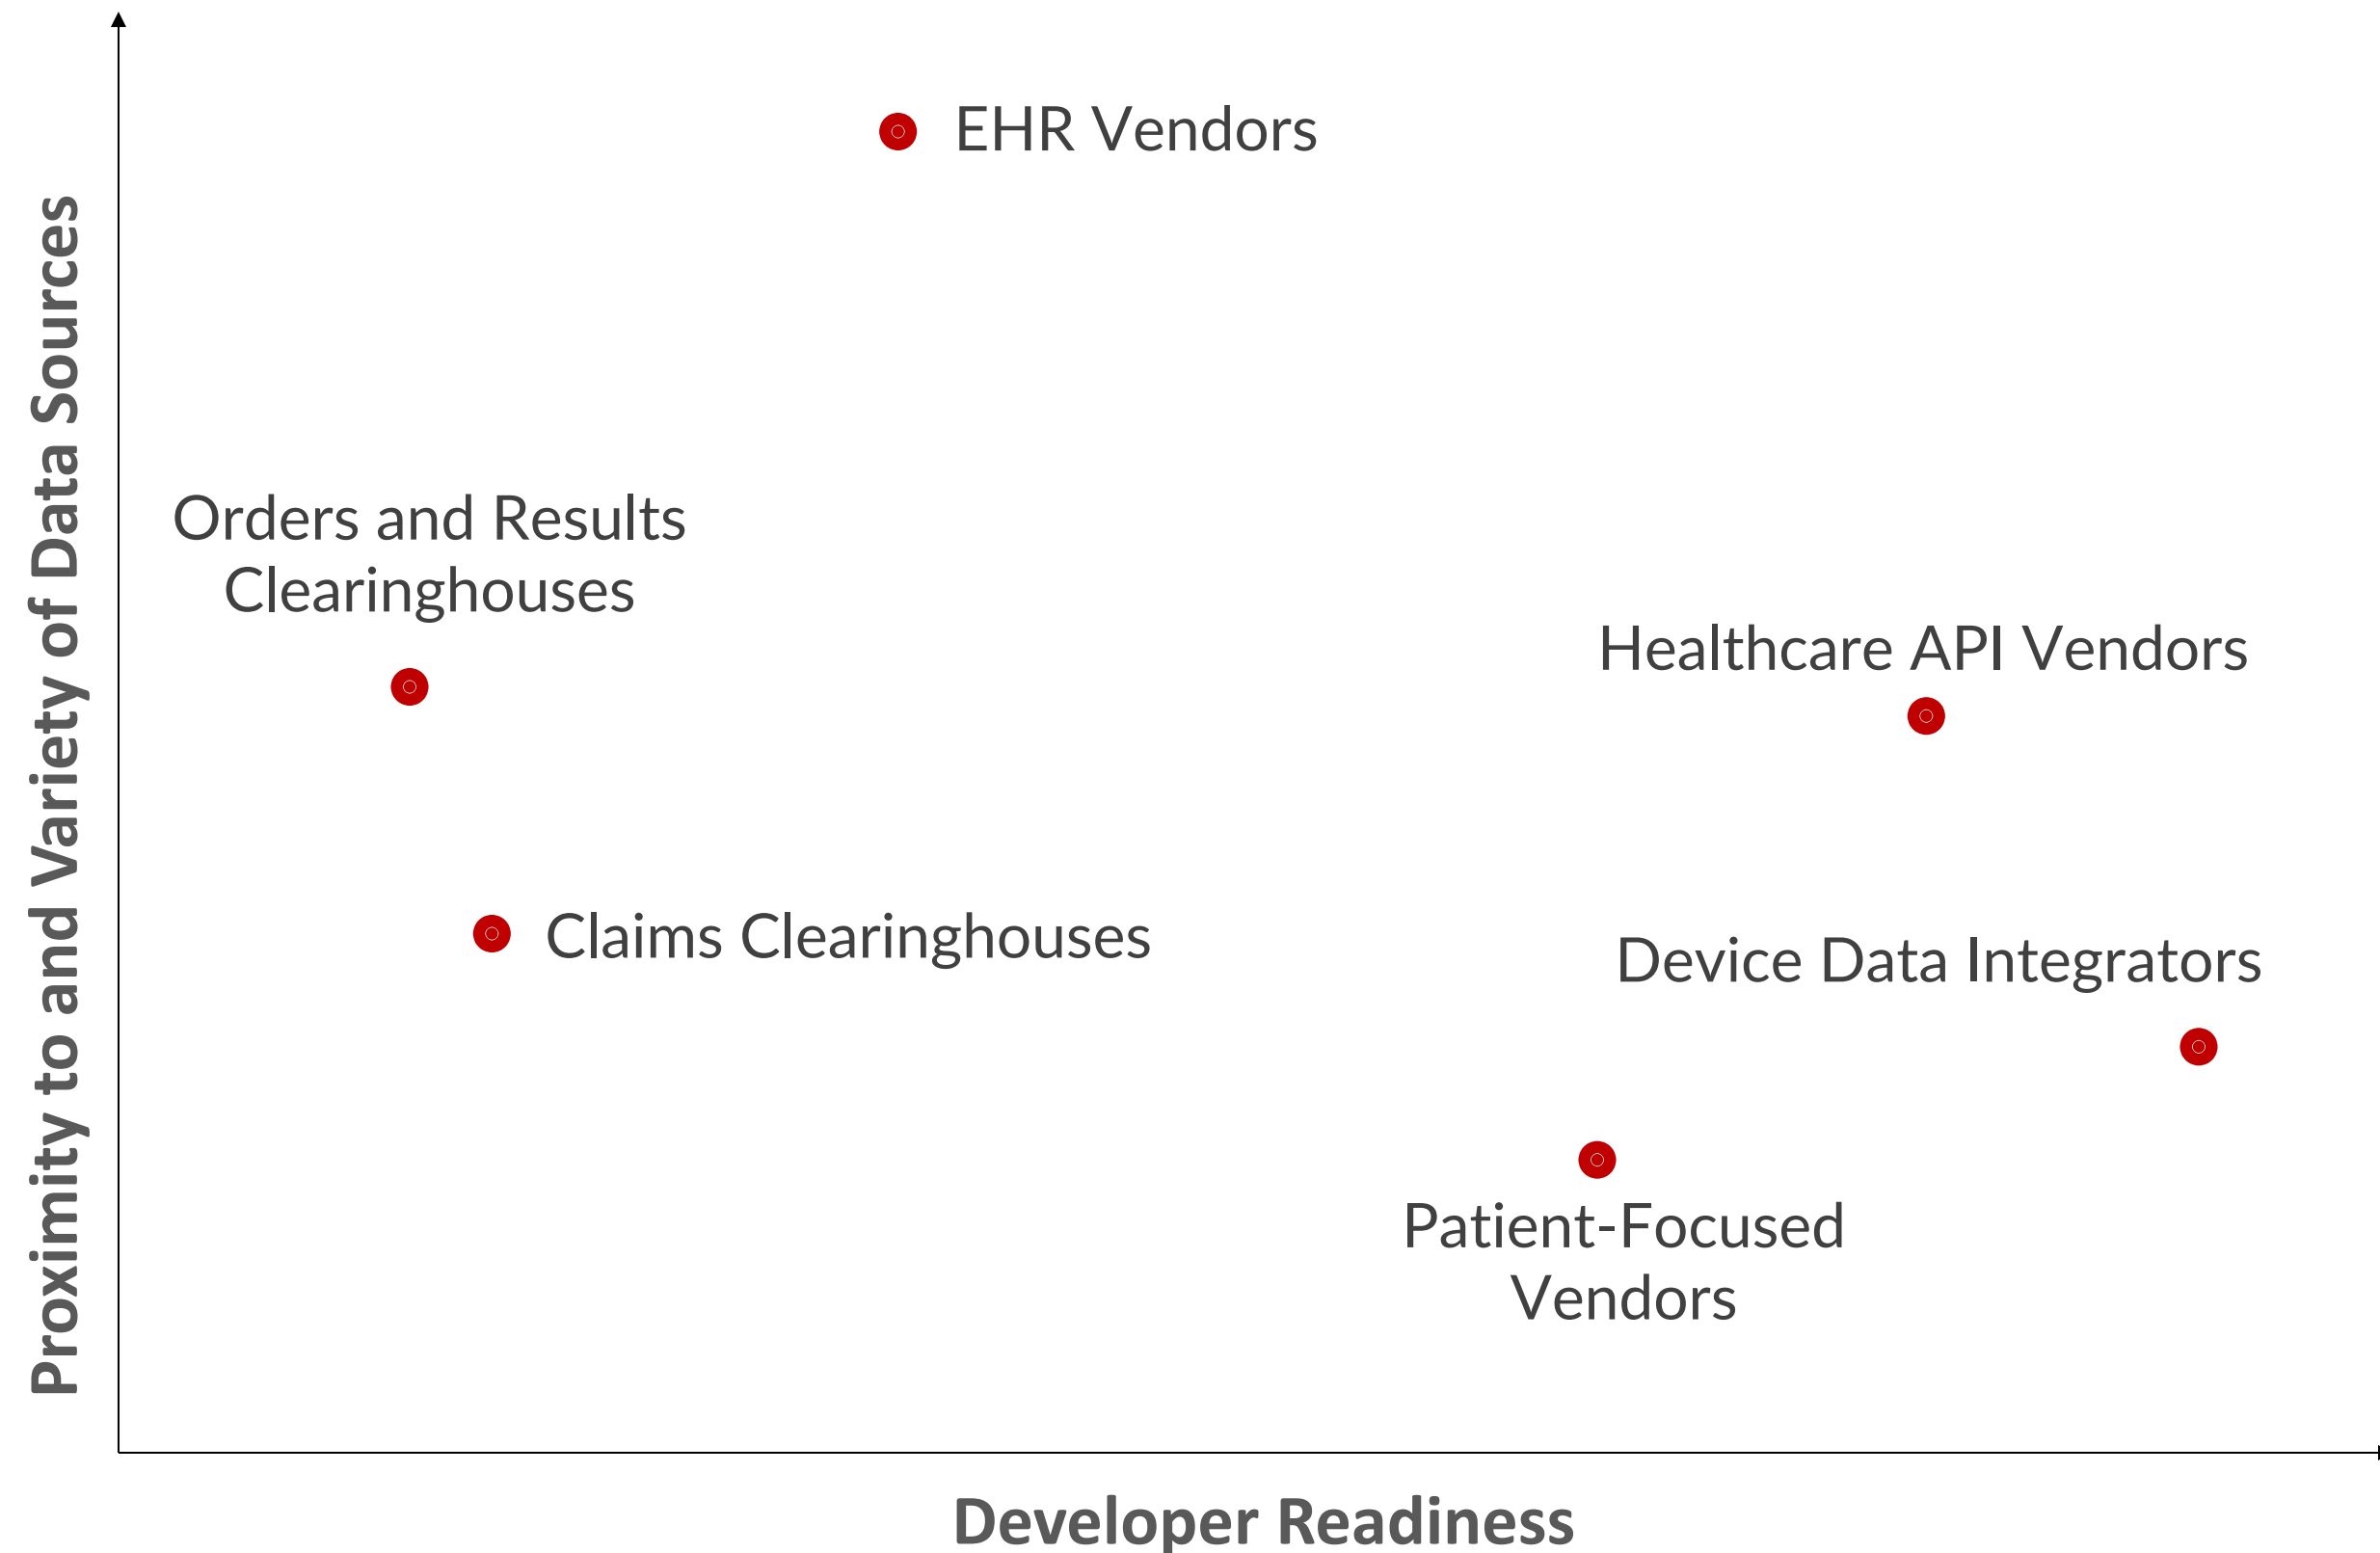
Proximity to and Variety of Data Sources

EHR Vendors

Orders and Results Clearinghouses

Healthcare API Vendors

Claims Clearinghouses

Device Data Integrators

Patient-Focused Vendors

Developer Readiness